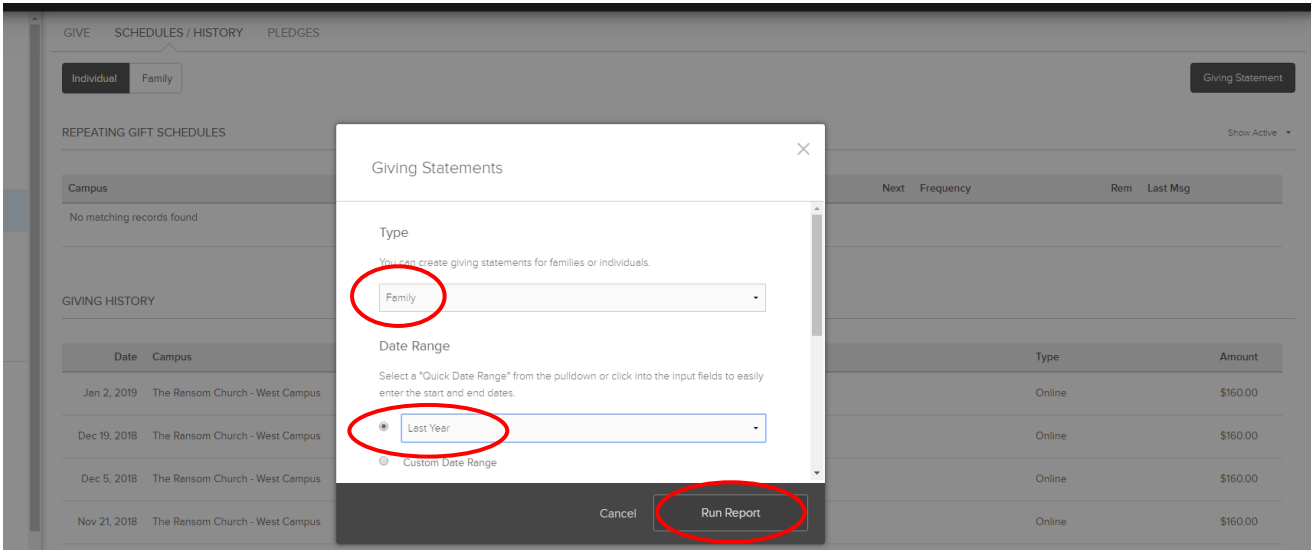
GIVE SCHEDULES / HISTORY PLEDGES

Individual Family

Giving Statement

REPEATING GIFT SCHEDULES

Show Active

| Campus | Next | Frequency | Rem | Last Msg |
|---|---|---|---|---|
| No matching records found | | | | |

GIVING HISTORY

| Date | Campus | Type | Amount |
|---|---|---|---|
| Jan 2, 2019 | The Ransom Church - West Campus | Online | $160.00 |
| Dec 19, 2018 | The Ransom Church - West Campus | Online | $160.00 |
| Dec 5, 2018 | The Ransom Church - West Campus | Online | $160.00 |
| Nov 21, 2018 | The Ransom Church - West Campus | Online | $160.00 |

Giving Statements

Type

You can create giving statements for families or individuals.

Family

Date Range

Select a "Quick Date Range" from the pulldown or click into the input fields to easily enter the start and end dates.

Last Year

Custom Date Range

Cancel

Run Report